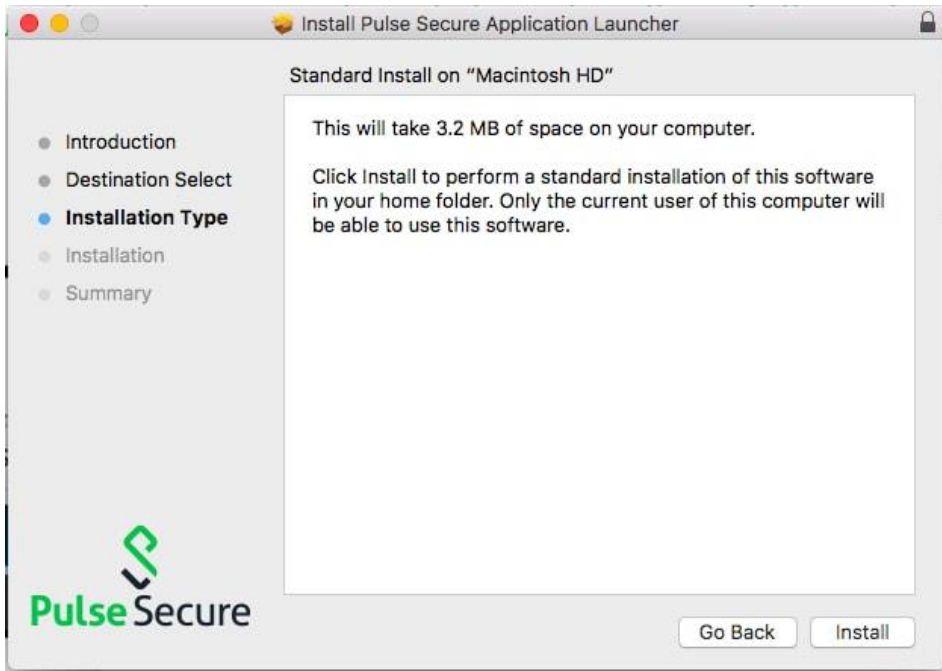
Install Pulse Secure Application Launcher

Standard Install on "Macintosh HD"

Introduction
Destination Select
Installation Type
Installation
Summary

This will take 3.2 MB of space on your computer.

Click Install to perform a standard installation of this software in your home folder. Only the current user of this computer will be able to use this software.

Pulse Secure

Go Back
Install